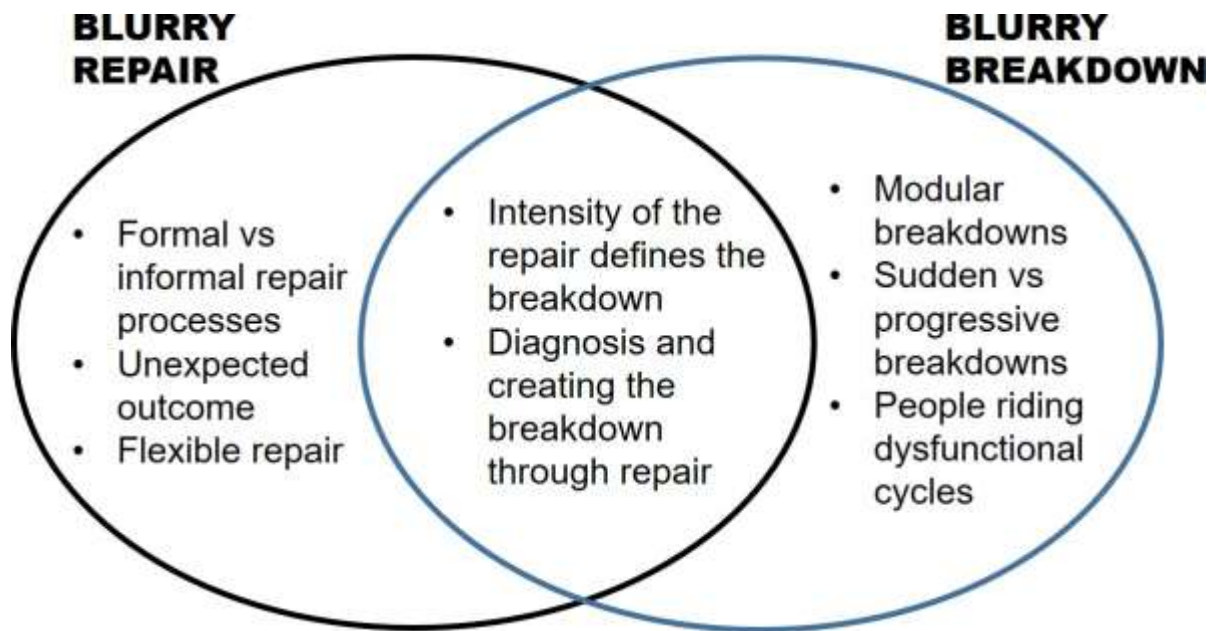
BLURRY REPAIR

BLURRY BREAKDOWN

- Formal vs informal repair processes
- Unexpected outcome
- Flexible repair

- Intensity of the repair defines the breakdown
- Diagnosis and creating the breakdown through repair

- Modular breakdowns
- Sudden vs progressive breakdowns
- People riding dysfunctional cycles